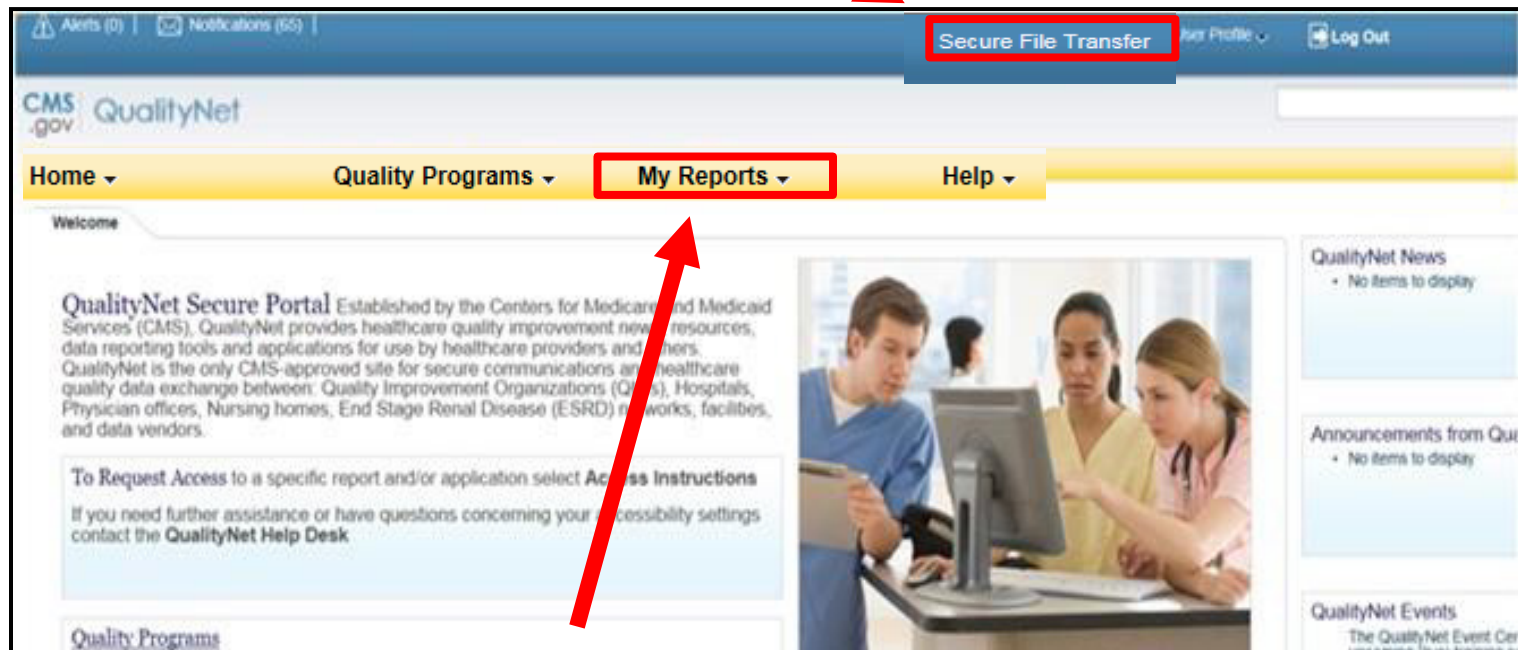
Alerts (0) | Notifications (65) | Secure File Transfer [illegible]ser Profile | Log Out

CMS .gov QualityNet

Home Quality Programs My Reports Help

Welcome

QualityNet Secure Portal Established by the Centers for Medicare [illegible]nd Medicaid Services (CMS), QualityNet provides healthcare quality improvement new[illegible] resources, data reporting tools and applications for use by healthcare providers and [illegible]hers. QualityNet is the only CMS-approved site for secure communications an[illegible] healthcare quality data exchange between: Quality Improvement Organizations (Q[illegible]), Hospitals, Physician offices, Nursing homes, End Stage Renal Disease (ESRD) n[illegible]works, facilities, and data vendors.

To Request Access to a specific report and/or application select Ac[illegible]ss Instructions

If you need further assistance or have questions concerning your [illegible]ccessibility settings contact the QualityNet Help Desk

Quality Programs

QualityNet News
• No items to display

Announcements from Qu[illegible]
• No items to display

QualityNet Events
The QualityNet Event Ce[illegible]
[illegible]